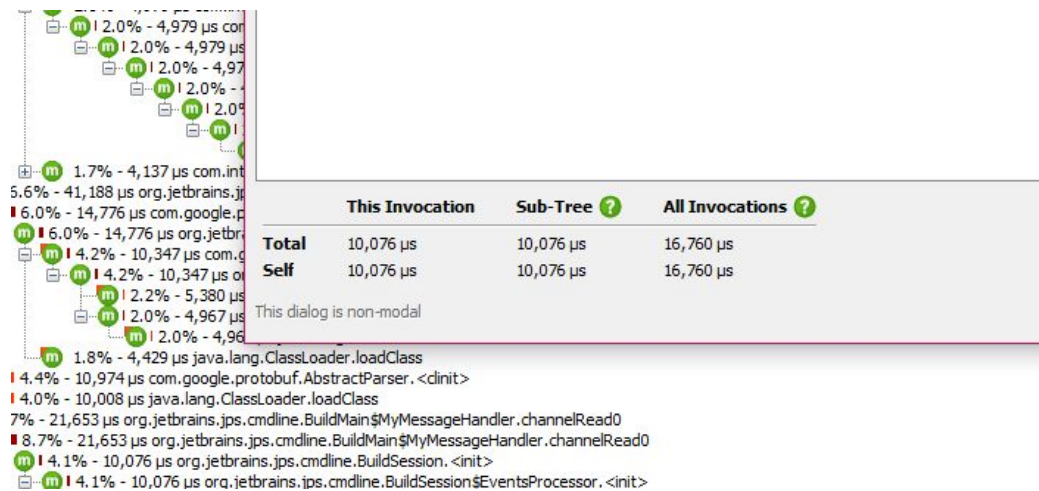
2.0% - 4,979 µs com
2.0% - 4,979 µs
2.0% - 4,97
2.0% -
2.0
1.7% - 4,137 µs com.int
5.6% - 41,188 µs org.jetbrains.jp
6.0% - 14,776 µs com.google.p
6.0% - 14,776 µs org.jetbra
4.2% - 10,347 µs com.g
4.2% - 10,347 µs o
2.2% - 5,380 µs
2.0% - 4,967 µs
2.0% - 4,96
1.8% - 4,429 µs java.lang.ClassLoader.loadClass
4.4% - 10,974 µs com.google.protobuf.AbstractParser.<clinit>
4.0% - 10,008 µs java.lang.ClassLoader.loadClass
7% - 21,653 µs org.jetbrains.jps.cmdline.BuildMain$MyMessageHandler.channelRead0
8.7% - 21,653 µs org.jetbrains.jps.cmdline.BuildMain$MyMessageHandler.channelRead0
4.1% - 10,076 µs org.jetbrains.jps.cmdline.BuildSession.<init>
4.1% - 10,076 µs org.jetbrains.jps.cmdline.BuildSession$EventsProcessor.<init>

| | This Invocation | Sub-Tree | All Invocations |
|---|---|---|---|
| Total | 10,076 µs | 10,076 µs | 16,760 µs |
| Self | 10,076 µs | 10,076 µs | 16,760 µs |

This dialog is non-modal